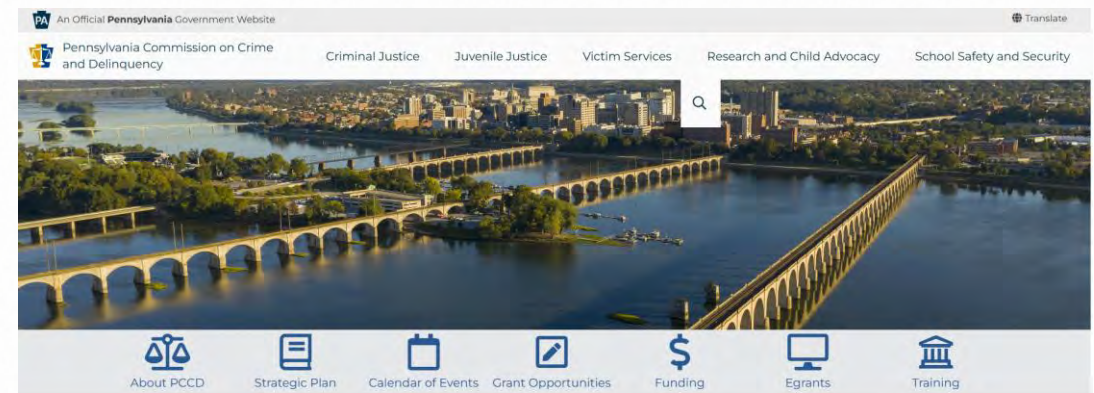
PA An Official Pennsylvania Government Website

Translate

Pennsylvania Commission on Crime and Delinquency

Criminal Justice Juvenile Justice Victim Services Research and Child Advocacy School Safety and Security

About PCCD Strategic Plan Calendar of Events Grant Opportunities Funding Egrants Training